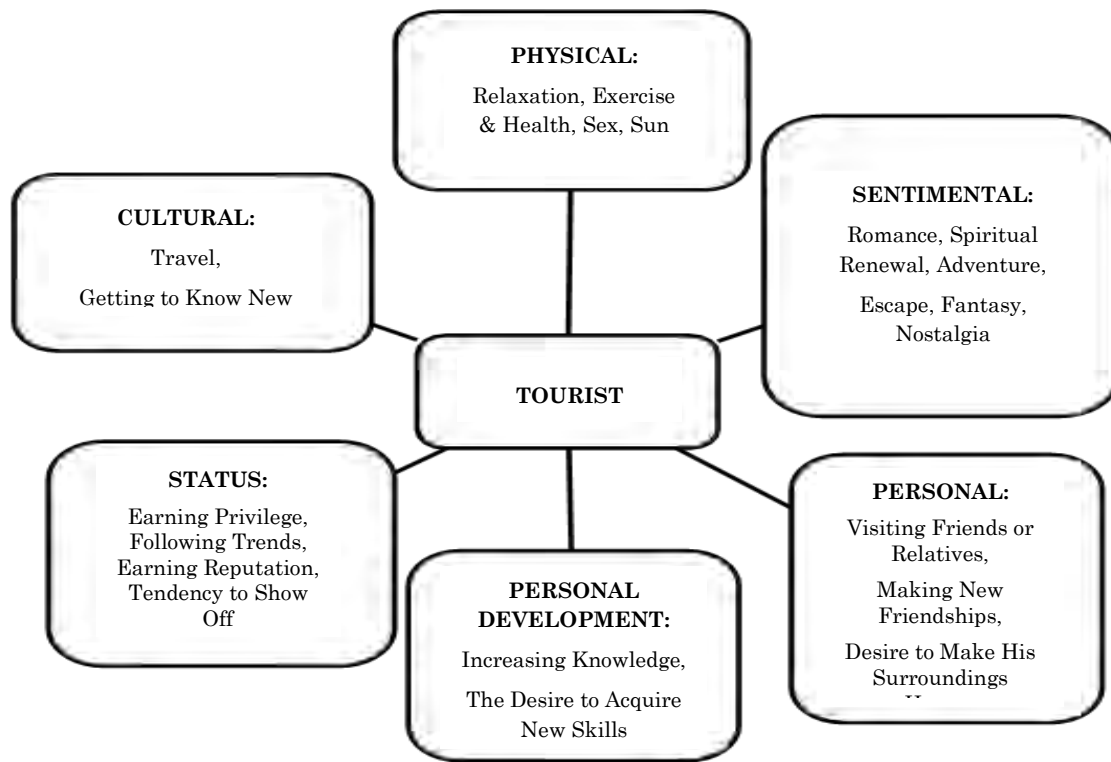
PHYSICAL:
Relaxation, Exercise & Health, Sex, Sun

CULTURAL:
Travel,
Getting to Know New

SENTIMENTAL:
Romance, Spiritual Renewal, Adventure,
Escape, Fantasy, Nostalgia

TOURIST

STATUS:
Earning Privilege, Following Trends, Earning Reputation, Tendency to Show Off

PERSONAL DEVELOPMENT:
Increasing Knowledge,
The Desire to Acquire New Skills

PERSONAL:
Visiting Friends or Relatives,
Making New Friendships,
Desire to Make His Surroundings
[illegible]